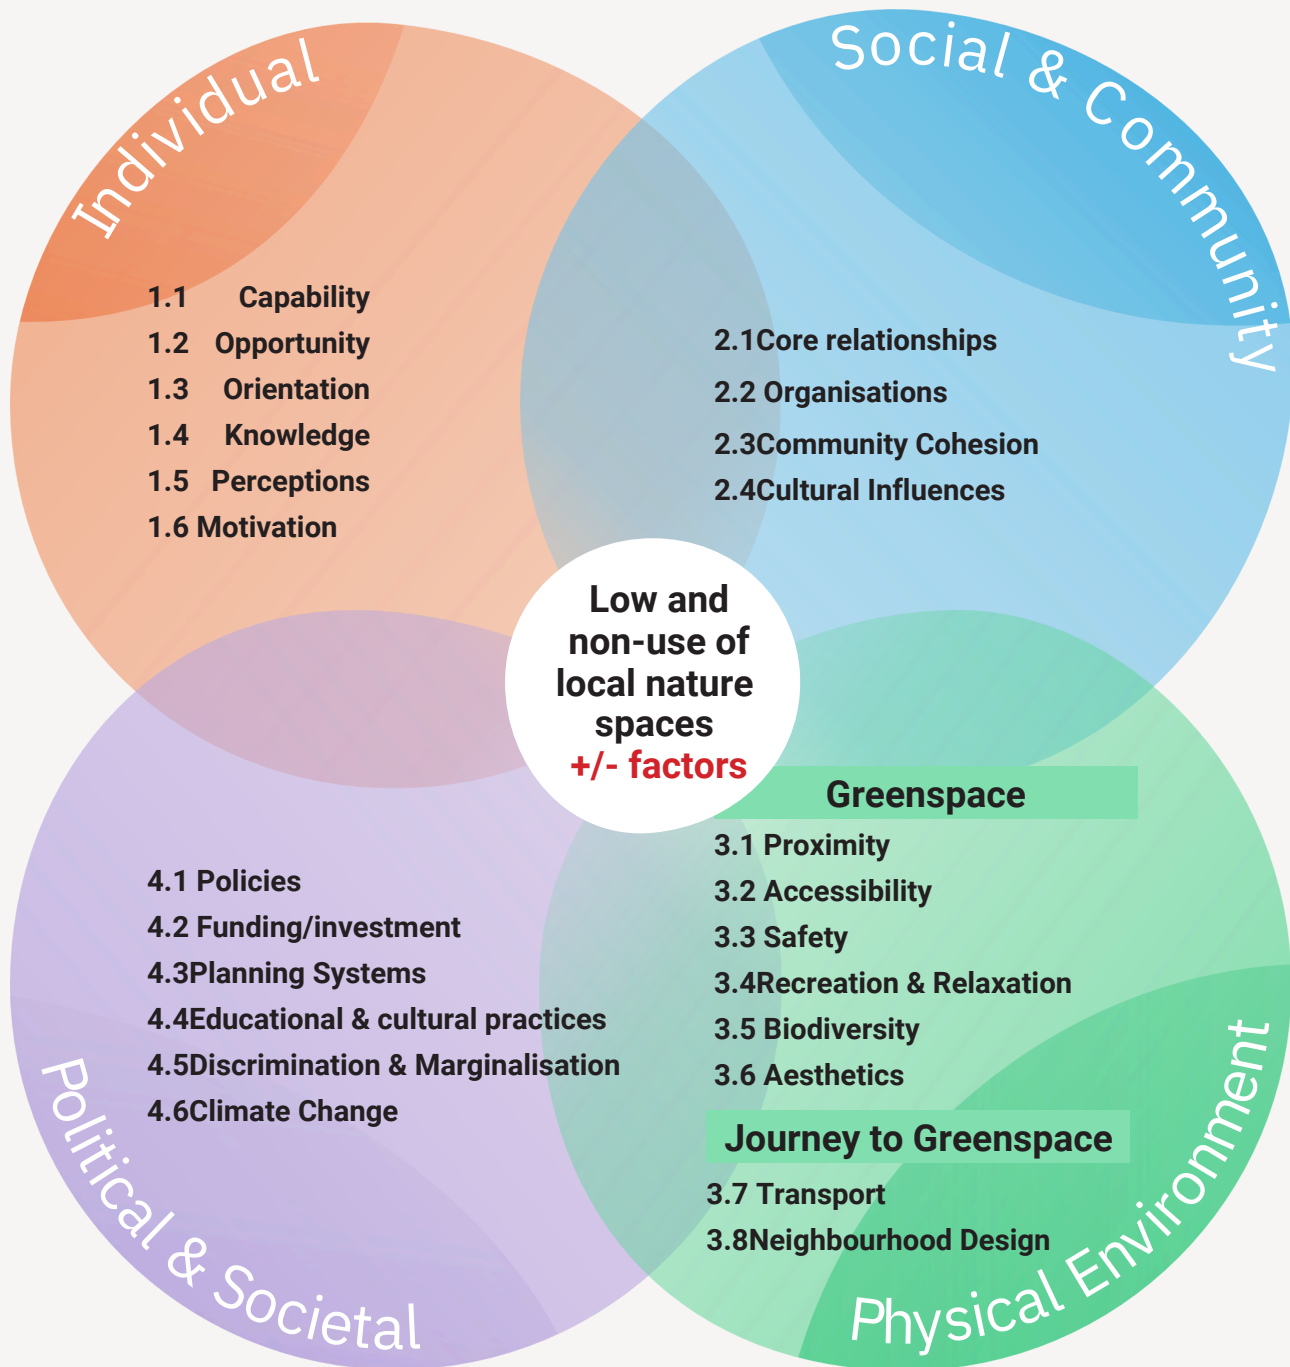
Individual

1.1 Capability
1.2 Opportunity
1.3 Orientation
1.4 Knowledge
1.5 Perceptions
1.6 Motivation

Social & Community

2.1Core relationships
2.2 Organisations
2.3Community Cohesion
2.4Cultural Influences

Low and non-use of local nature spaces
+/- factors

Greenspace
3.1 Proximity
3.2 Accessibility
3.3 Safety
3.4Recreation & Relaxation
3.5 Biodiversity
3.6 Aesthetics

Journey to Greenspace
3.7 Transport
3.8Neighbourhood Design

Physical Environment

4.1 Policies
4.2 Funding/investment
4.3Planning Systems
4.4Educational & cultural practices
4.5Discrimination & Marginalisation
4.6Climate Change

Political & Societal